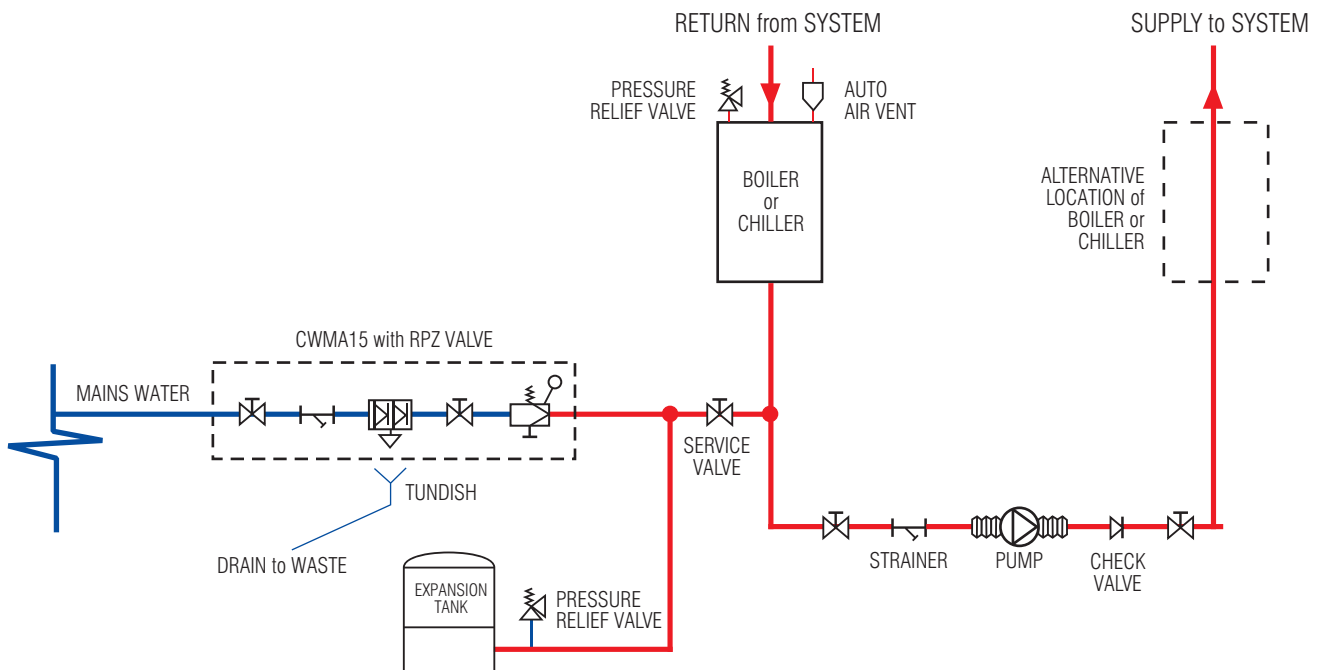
RETURN from SYSTEM

SUPPLY to SYSTEM

PRESSURE RELIEF VALVE

AUTO AIR VENT

BOILER or CHILLER

ALTERNATIVE LOCATION of BOILER or CHILLER

CWMA15 with RPZ VALVE

MAINS WATER

SERVICE VALVE

TUNDISH

DRAIN to WASTE

STRAINER

PUMP

CHECK VALVE

EXPANSION TANK

PRESSURE RELIEF VALVE